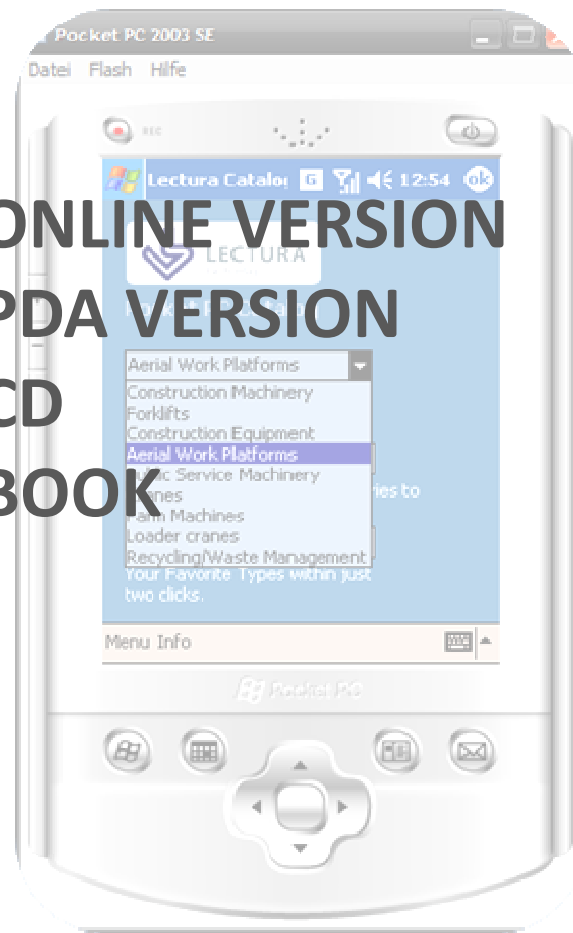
Pocket PC 2003 SE
Datei Flash Hilfe
REC
Lectura Catalo 12:54 ok
ONLINE VERSION
PDA VERSION
CD
BOOK
LECTURA
Aerial Work Platforms
Construction Machinery
Forklifts
Construction Equipment
Aerial Work Platforms
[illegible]blic Service Machinery
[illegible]ranes
Farm Machines
Loader cranes
Recycling/Waste Management
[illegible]ries to
Your Favorite Types within just two clicks.
Menu Info
Pocket PC